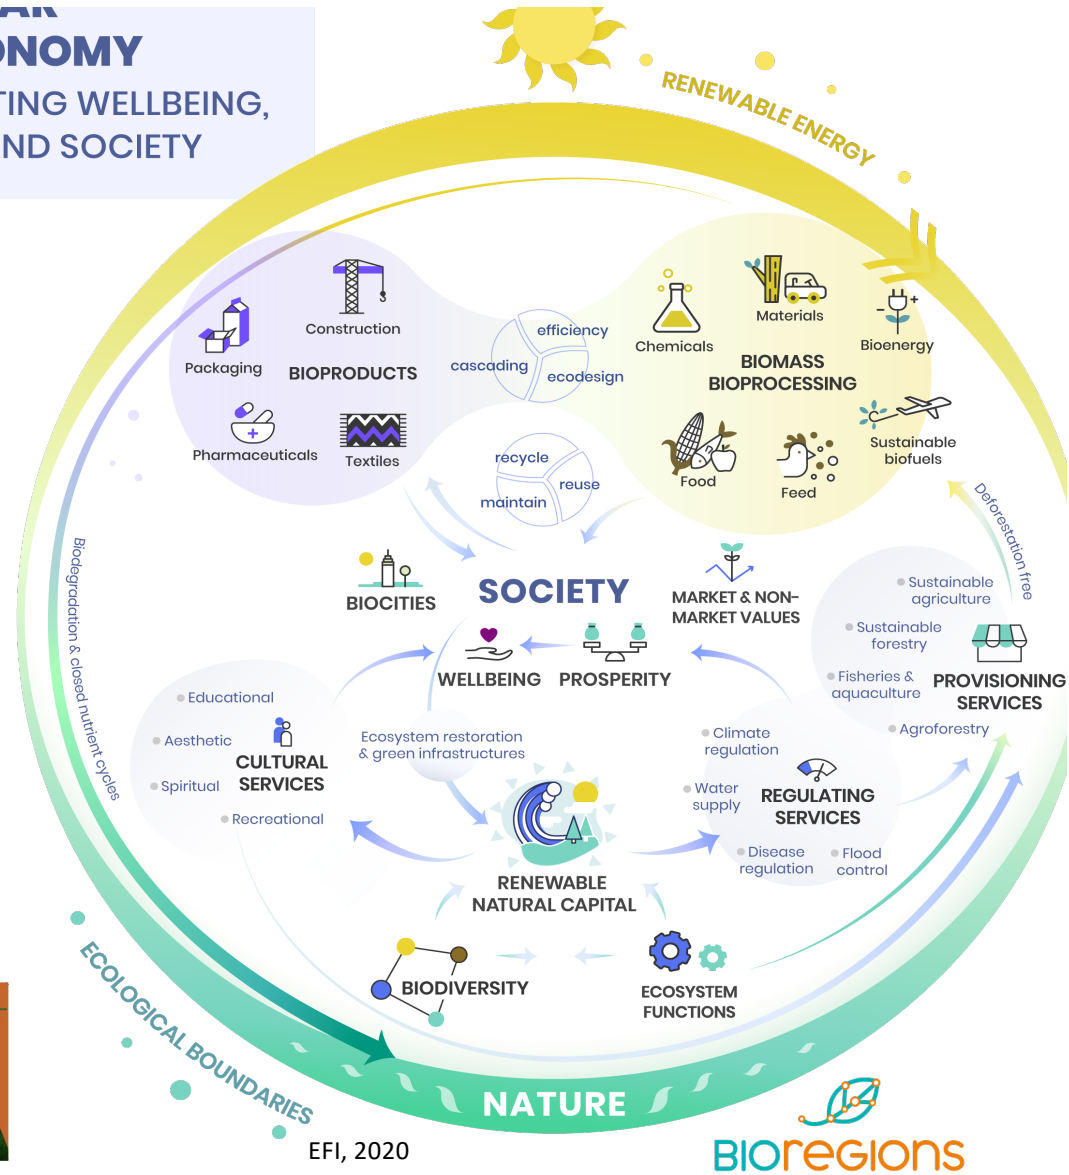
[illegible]
NOMY
TING WELLBEING,
ND SOCIETY

RENEWABLE ENERGY

Construction
Packaging
BIOPRODUCTS
Pharmaceuticals
Textiles

efficiency
cascading
ecodesign

Chemicals
Materials
Bioenergy
BIOMASS BIOPROCESSING
Sustainable biofuels
Food
Feed

recycle
reuse
maintain

Deforestation free

Biodegradation & closed nutrient cycles

BIOCITIES
SOCIETY
MARKET & NON-MARKET VALUES
WELLBEING
PROSPERITY

Sustainable agriculture
Sustainable forestry
Fisheries & aquaculture
PROVISIONING SERVICES
Agroforestry

Educational
Aesthetic
CULTURAL SERVICES
Spiritual
Recreational

Ecosystem restoration & green infrastructures

Climate regulation
Water supply
REGULATING SERVICES
Disease regulation
Flood control

RENEWABLE NATURAL CAPITAL

BIODIVERSITY
ECOSYSTEM FUNCTIONS

ECOLOGICAL BOUNDARIES

NATURE

EFI, 2020

BIOregIONS